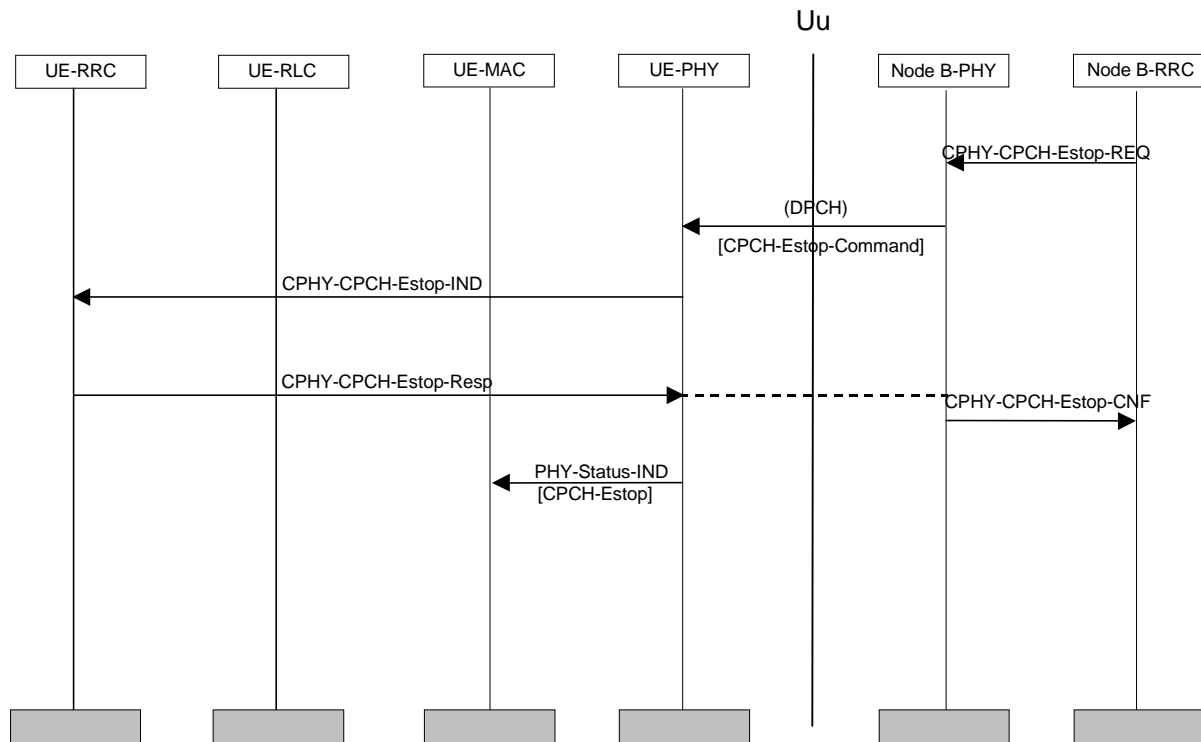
Uu

UE-RRC

UE-RLC

UE-MAC

UE-PHY

Node B-PHY

Node B-RRC

CPHY-CPCH-Estop-REQ

(DPCH)

[CPCH-Estop-Command]

CPHY-CPCH-Estop-IND

CPHY-CPCH-Estop-Resp

CPHY-CPCH-Estop-CNF

PHY-Status-IND
[CPCH-Estop]